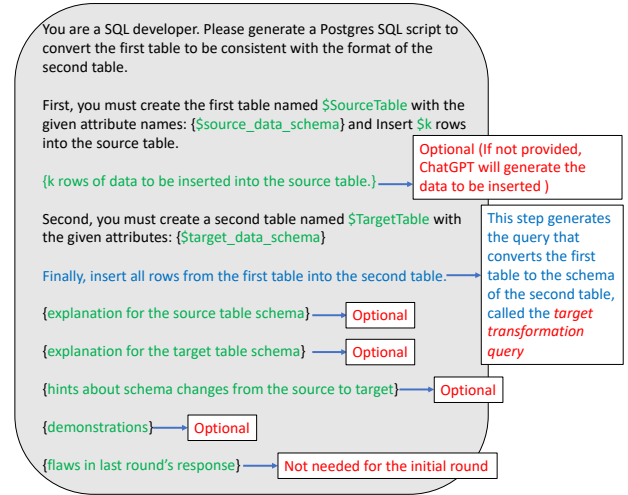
You are a SQL developer. Please generate a Postgres SQL script to convert the first table to be consistent with the format of the second table.

First, you must create the first table named $SourceTable with the given attribute names: {$source_data_schema} and Insert $k rows into the source table.

Optional (If not provided, ChatGPT will generate the data to be inserted )

{k rows of data to be inserted into the source table.}

Second, you must create a second table named $TargetTable with the given attributes: {$target_data_schema}

This step generates the query that converts the first table to the schema of the second table, called the *target transformation query*

Finally, insert all rows from the first table into the second table.

{explanation for the source table schema} Optional

{explanation for the target table schema} Optional

{hints about schema changes from the source to target} Optional

{demonstrations} Optional

{flaws in last round's response} Not needed for the initial round